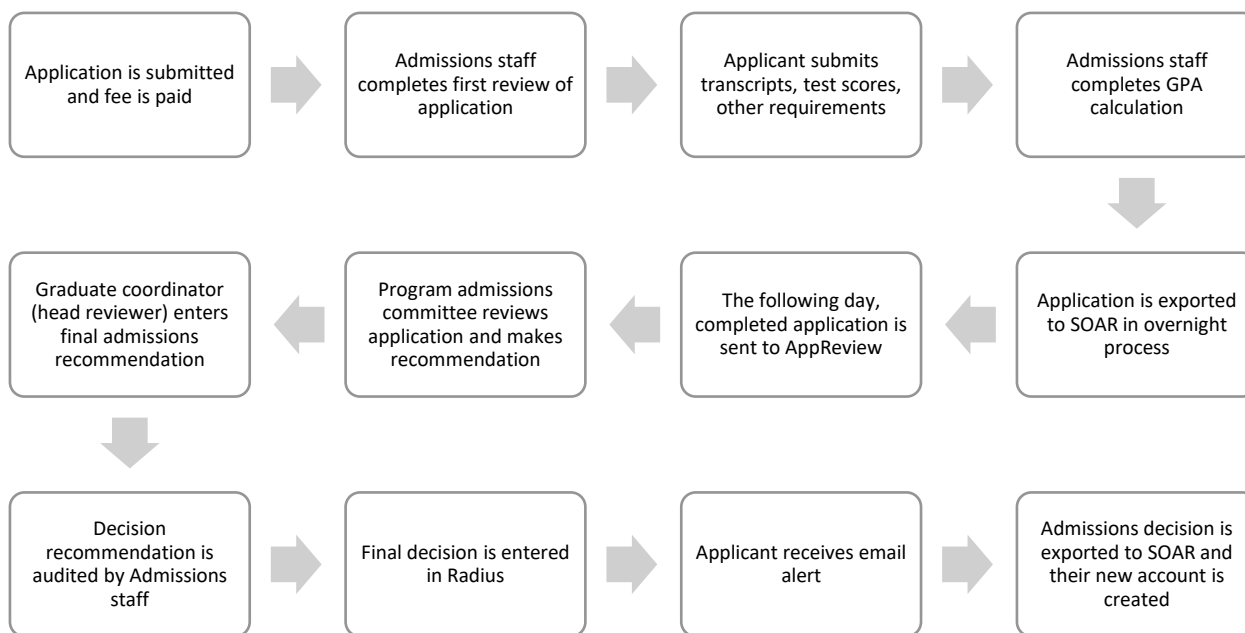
Application is submitted and fee is paid

Admissions staff completes first review of application

Applicant submits transcripts, test scores, other requirements

Admissions staff completes GPA calculation

Application is exported to SOAR in overnight process

The following day, completed application is sent to AppReview

Program admissions committee reviews application and makes recommendation

Graduate coordinator (head reviewer) enters final admissions recommendation

Decision recommendation is audited by Admissions staff

Final decision is entered in Radius

Applicant receives email alert

Admissions decision is exported to SOAR and their new account is created